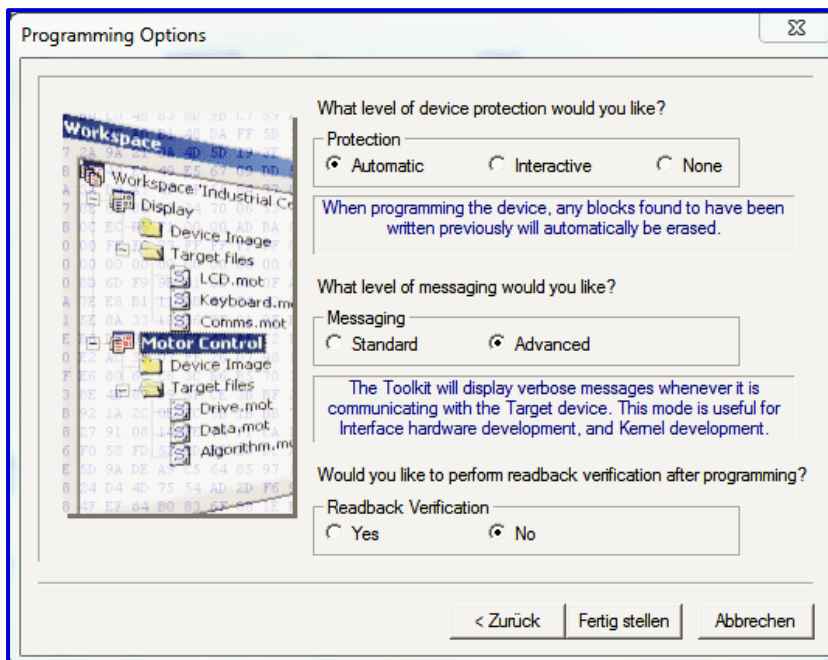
Programming Options

Workspace
Workspace 'Industrial Co
Display
Device Image
Target files
LCD.mot
Keyboard.m
Comms.mot
Motor Control
Device Image
Target files
Drive.mot
Data.mot
Algorithm.m

What level of device protection would you like?

Protection
Automatic
Interactive
None

When programming the device, any blocks found to have been written previously will automatically be erased.

What level of messaging would you like?

Messaging
Standard
Advanced

The Toolkit will display verbose messages whenever it is communicating with the Target device. This mode is useful for Interface hardware development, and Kernel development.

Would you like to perform readback verification after programming?

Readback Verification
Yes
No

< Zurück
Fertig stellen
Abbrechen